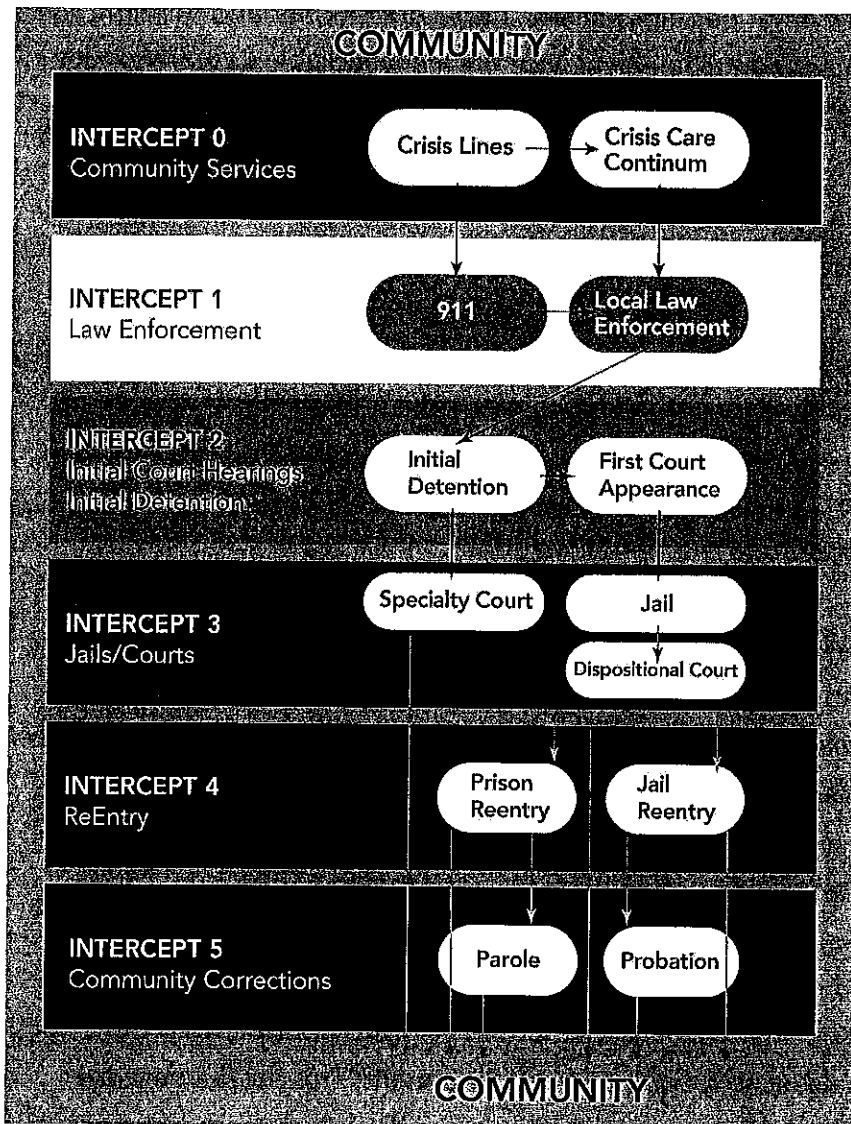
COMMUNITY

INTERCEPT 0
Community Services

Crisis Lines

Crisis Care Continum

INTERCEPT 1
Law Enforcement

911

Local Law Enforcement

INTERCEPT 2
Initial Court Hearings
Initial Detention

Initial Detention

First Court Appearance

INTERCEPT 3
Jails/Courts

Specialty Court

Jail

Dispositional Court

INTERCEPT 4
ReEntry

Prison Reentry

Jail Reentry

INTERCEPT 5
Community Corrections

Parole

Probation

COMMUNITY